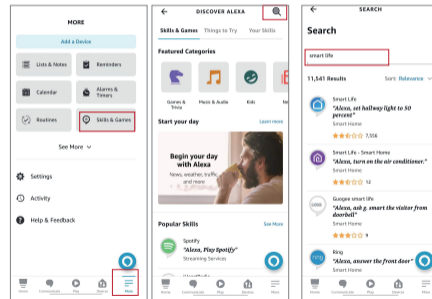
MORE

Add a Device

Lists & Notes

Reminders

Calendar

Alarms & Timers

Routines

Skills & Games

See More

Settings

Activity

Help & Feedback

Home Communicate Play Devices More

DISCOVER ALEXA

Skills & Games Things to Try Your Skills

Featured Categories

Games & Trivia Music & Audio Kids

Start your day Learn more

Begin your day with Alexa

News, weather, traffic, and more

Popular Skills See More

Spotify
"Alexa, Play Spotify"
Streaming Services

Home Communicate Play Devices More

SEARCH

Search

smart life

11,541 Results Sort: Relevance

Smart Life
"Alexa, set hallway light to 50 percent"
Smart Home
7,556

Smart Life - Smart Home
"Alexa, turn on the air conditioner."
Smart Home
14

Gogogate smart life
"Alexa, ask g. smart the visitor from doorbell"
Smart Home
9

Ring
"Alexa, answer the front door"
Smart Home

Home Communicate Play Devices More